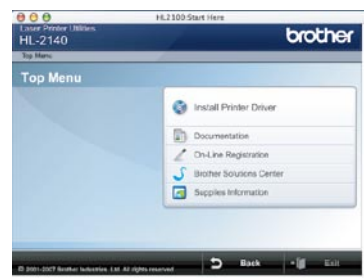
HL2100 Start Here

Laser Printer Utilities
HL-2140

brother

Top Menu

Top Menu

Install Printer Driver

Documentation

On-Line Registration

Brother Solutions Center

Supplies Information

© 2001-2007 Brother Industries, Ltd. All rights reserved.

Back

Exit